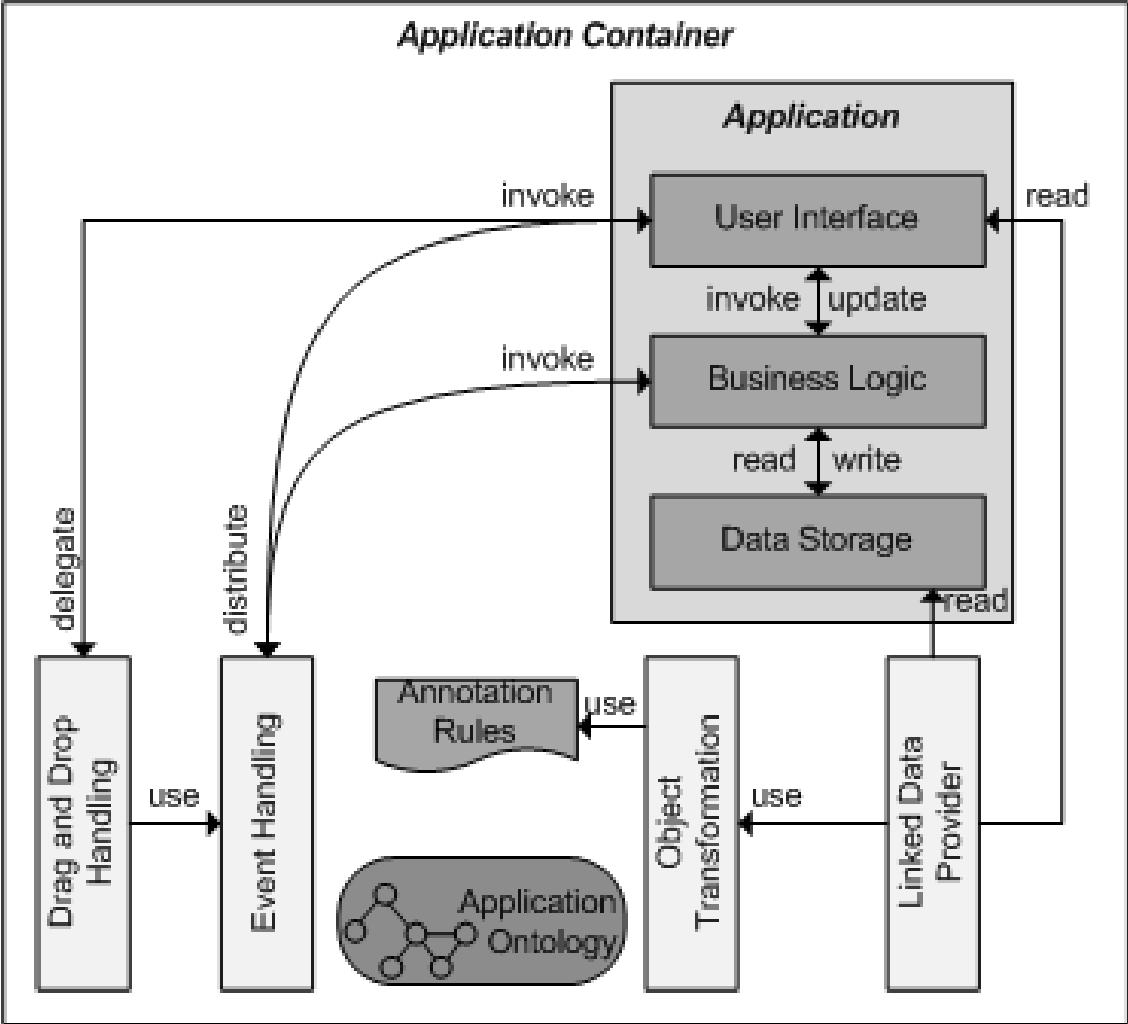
Application Container

Application

invoke

User Interface

read

invoke

update

invoke

Business Logic

read

write

Data Storage

read

delegate

distribute

Drag and Drop Handling

use

Event Handling

Annotation Rules

use

Object Transformation

use

Linked Data Provider

Application Ontology